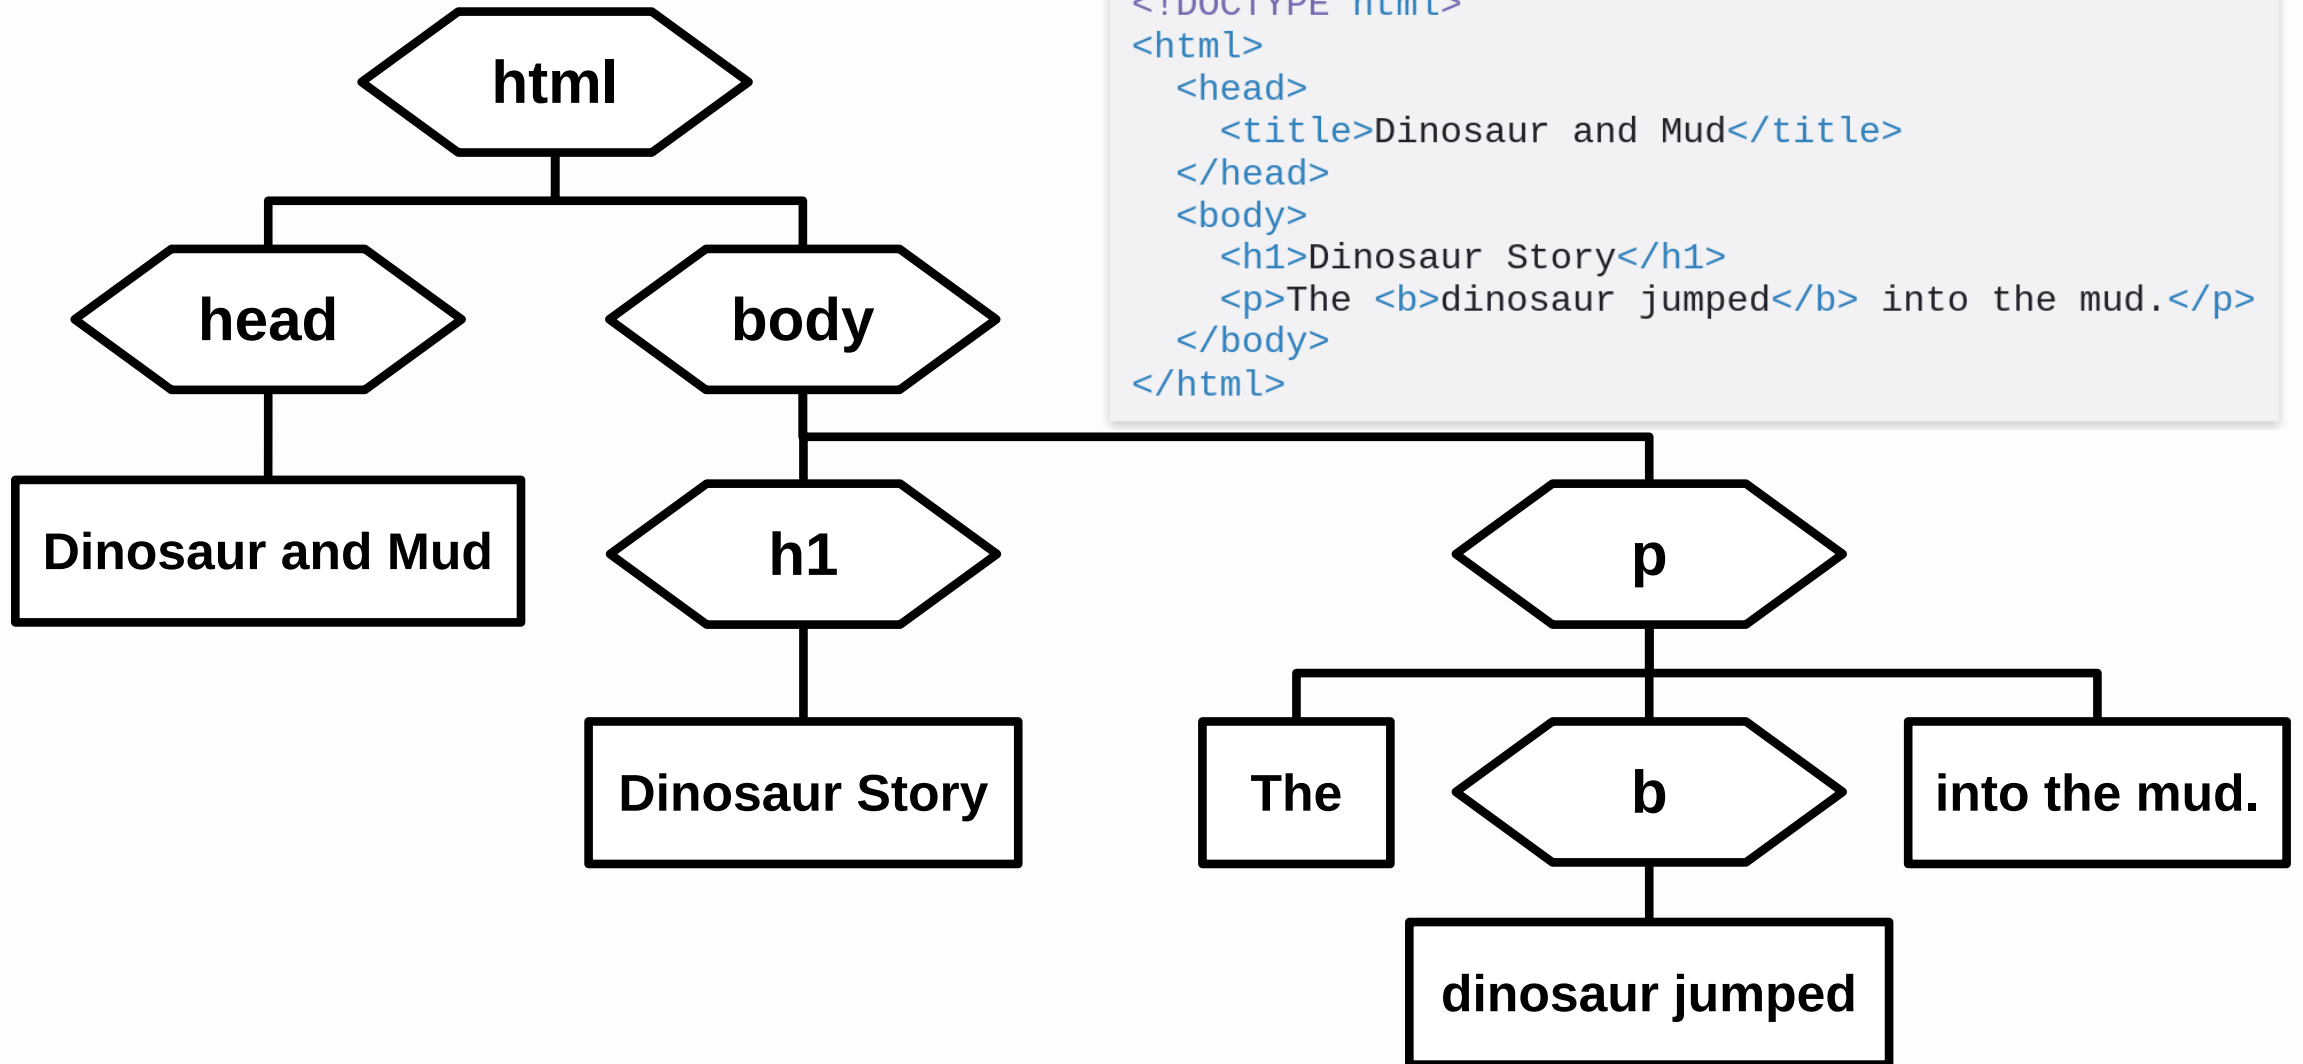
html

head

body

Dinosaur and Mud

h1

p

Dinosaur Story

The

b

into the mud.

dinosaur jumped

<!DOCTYPE html>
<html>
<head>
<title>Dinosaur and Mud</title>
</head>
<body>
<h1>Dinosaur Story</h1>
<p>The <b>dinosaur jumped</b> into the mud.</p>
</body>
</html>